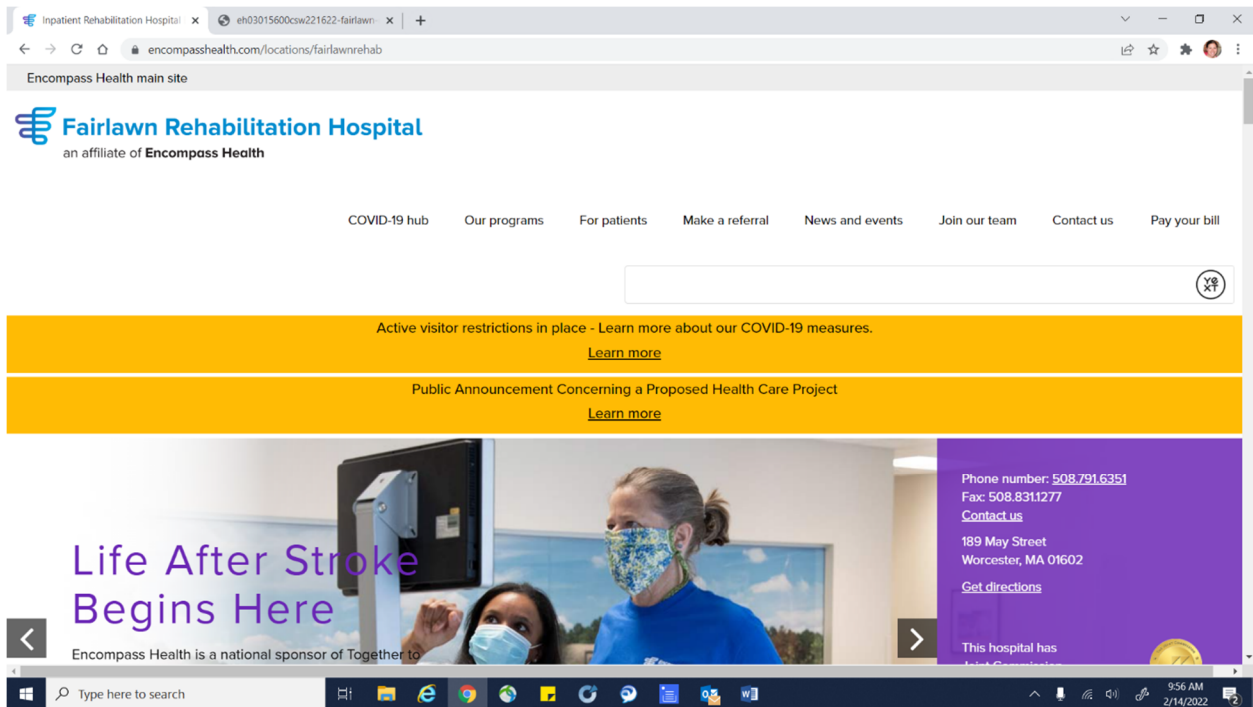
Inpatient Rehabilitation Hospital ×
eh03015600csw221622-fairlawn ×
+

encompasshealth.com/locations/fairlawnrehab

Encompass Health main site

Fairlawn Rehabilitation Hospital
an affiliate of Encompass Health

COVID-19 hub | Our programs | For patients | Make a referral | News and events | Join our team | Contact us | Pay your bill

Active visitor restrictions in place - Learn more about our COVID-19 measures.
Learn more

Public Announcement Concerning a Proposed Health Care Project
Learn more

Life After Stroke Begins Here

Encompass Health is a national sponsor of Together to

Phone number: 508.791.6351
Fax: 508.831.1277
Contact us

189 May Street
Worcester, MA 01602

Get directions

This hospital has
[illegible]

Type here to search

9:56 AM
2/14/2022